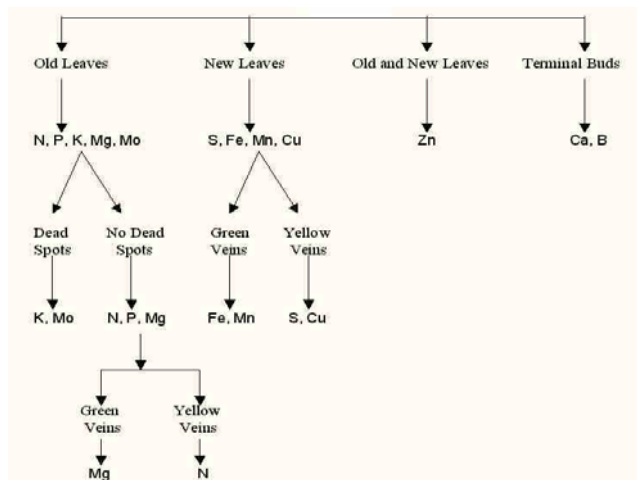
Old Leaves

N, P, K, Mg, Mo

Dead Spots

K, Mo

No Dead Spots

N, P, Mg

Green Veins

Mg

Yellow Veins

N

New Leaves

S, Fe, Mn, Cu

Green Veins

Fe, Mn

Yellow Veins

S, Cu

Old and New Leaves

Zn

Terminal Buds

Ca, B